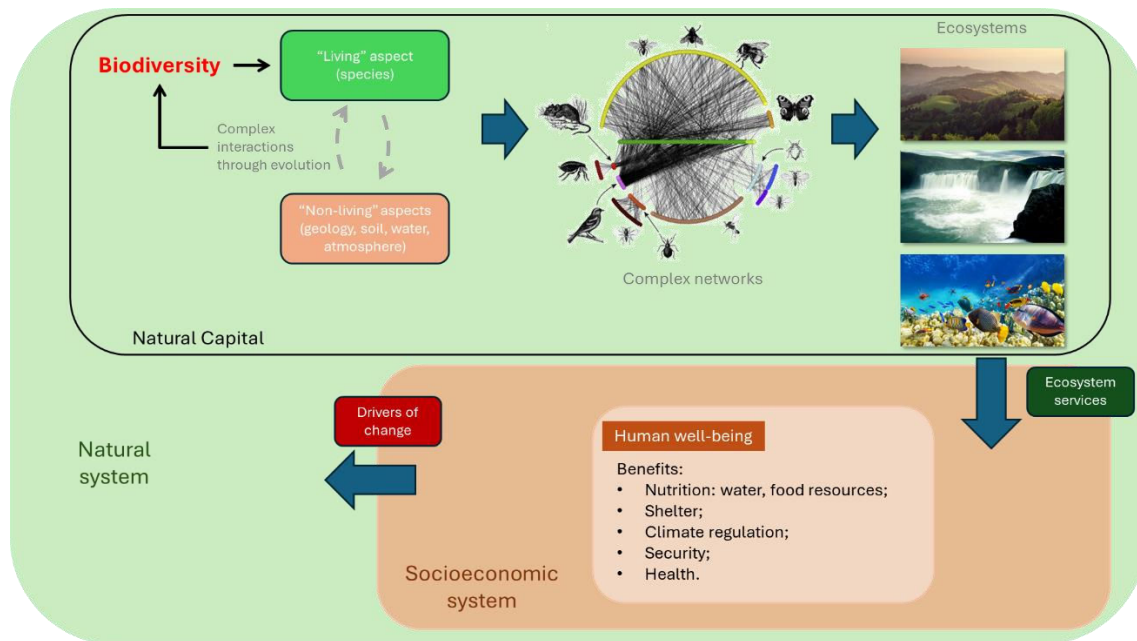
Biodiversity

"Living" aspect (species)

Complex interactions through evolution

"Non-living" aspects (geology, soil, water, atmosphere)

Complex networks

Ecosystems

Natural Capital

Ecosystem services

Drivers of change

Natural system

Human well-being

Benefits:
• Nutrition: water, food resources;
• Shelter;
• Climate regulation;
• Security;
• Health.

Socioeconomic system